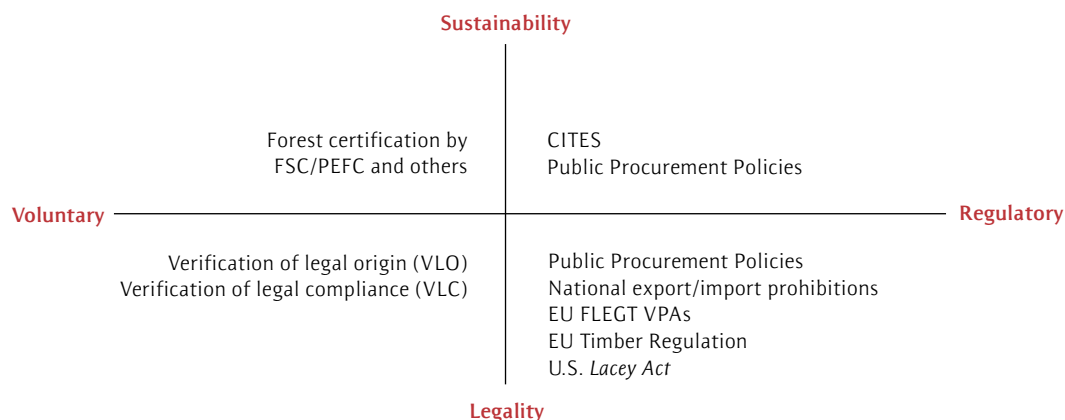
Sustainability

Forest certification by FSC/PEFC and others

CITES
Public Procurement Policies

Voluntary

Regulatory

Verification of legal origin (VLO)
Verification of legal compliance (VLC)

Public Procurement Policies
National export/import prohibitions
EU FLEGT VPAs
EU Timber Regulation
U.S. Lacey Act

Legality